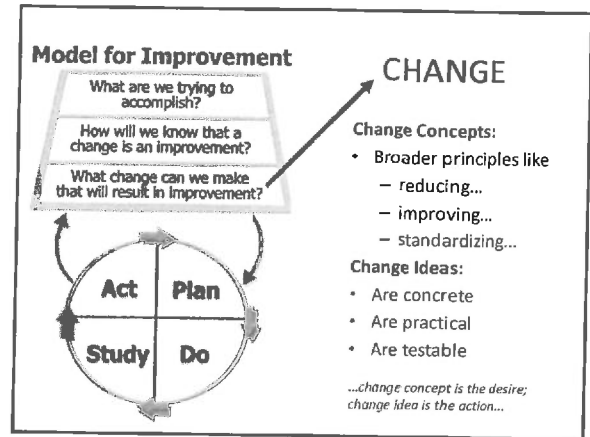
Model for Improvement

What are we trying to accomplish?

How will we know that a change is an improvement?

What change can we make that will result in improvement?

Act

Plan

Study

Do

CHANGE

Change Concepts:

• Broader principles like
  – reducing...
  – improving...
  – standardizing...

Change Ideas:

• Are concrete
• Are practical
• Are testable

...change concept is the desire; change idea is the action...